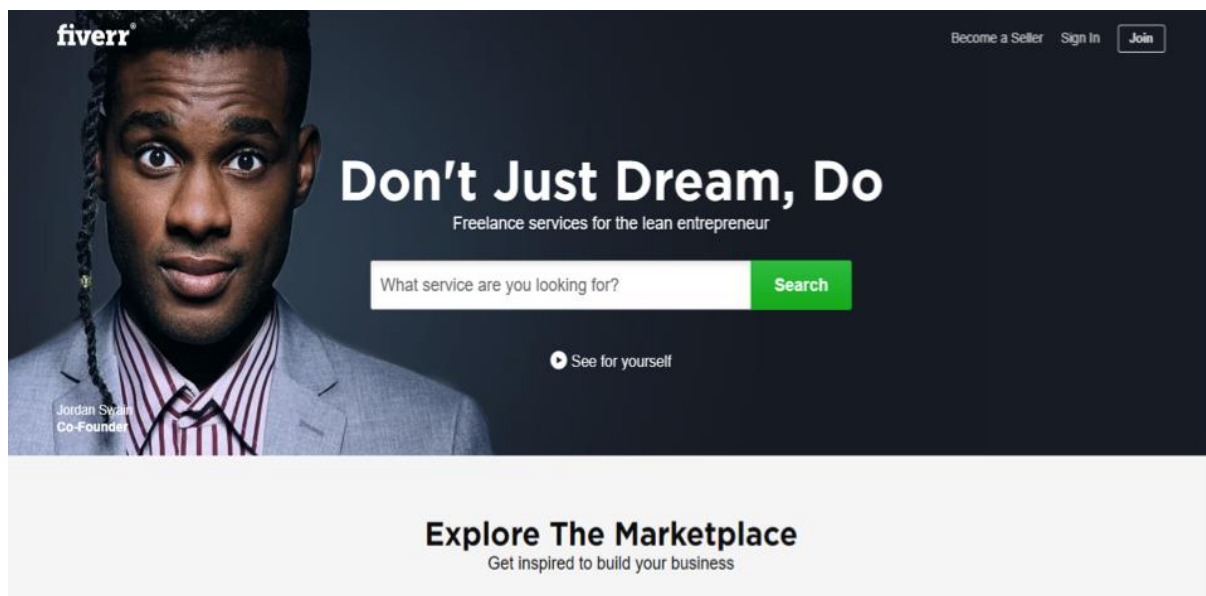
fiverr®

Become a Seller Sign In Join

Don't Just Dream, Do

Freelance services for the lean entrepreneur

What service are you looking for? Search

See for yourself

Jordan Swain
Co-Founder

Explore The Marketplace

Get inspired to build your business